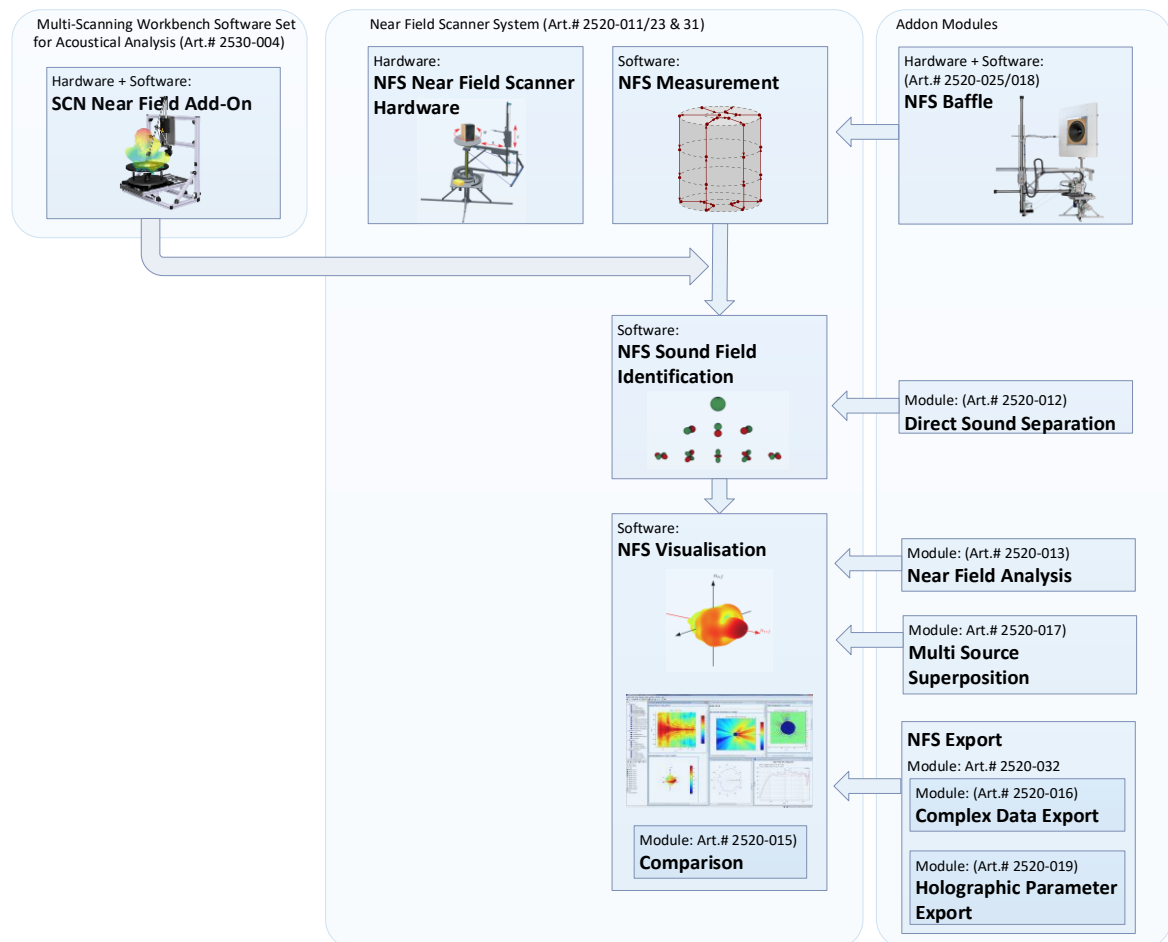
Multi-Scanning Workbench Software Set for Acoustical Analysis (Art.# 2530-004)

Hardware + Software:
SCN Near Field Add-On

Near Field Scanner System (Art.# 2520-011/23 & 31)

Hardware:
NFS Near Field Scanner Hardware

Software:
NFS Measurement

Addon Modules

Hardware + Software:
(Art.# 2520-025/018)
NFS Baffle

Software:
NFS Sound Field Identification

Module: (Art.# 2520-012)
Direct Sound Separation

Software:
NFS Visualisation

Module: (Art.# 2520-013)
Near Field Analysis

Module: Art.# 2520-017)
Multi Source Superposition

NFS Export
Module: Art.# 2520-032

Module: (Art.# 2520-016)
Complex Data Export

Module: (Art.# 2520-019)
Holographic Parameter Export

Module: Art.# 2520-015)
Comparison